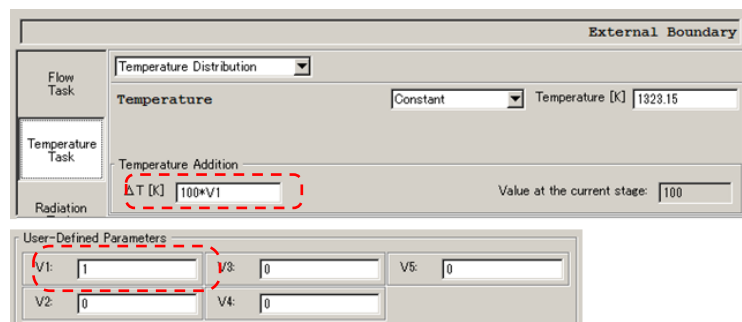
External Boundary

Flow Task

Temperature Task

Radiation Task

Temperature Distribution

Temperature

Constant

Temperature [K] 1323.15

Temperature Addition

ΔT [K] 100*V1

Value at the current stage: 100

User-Defined Parameters

V1: 1

V3: 0

V5: 0

V2: 0

V4: 0